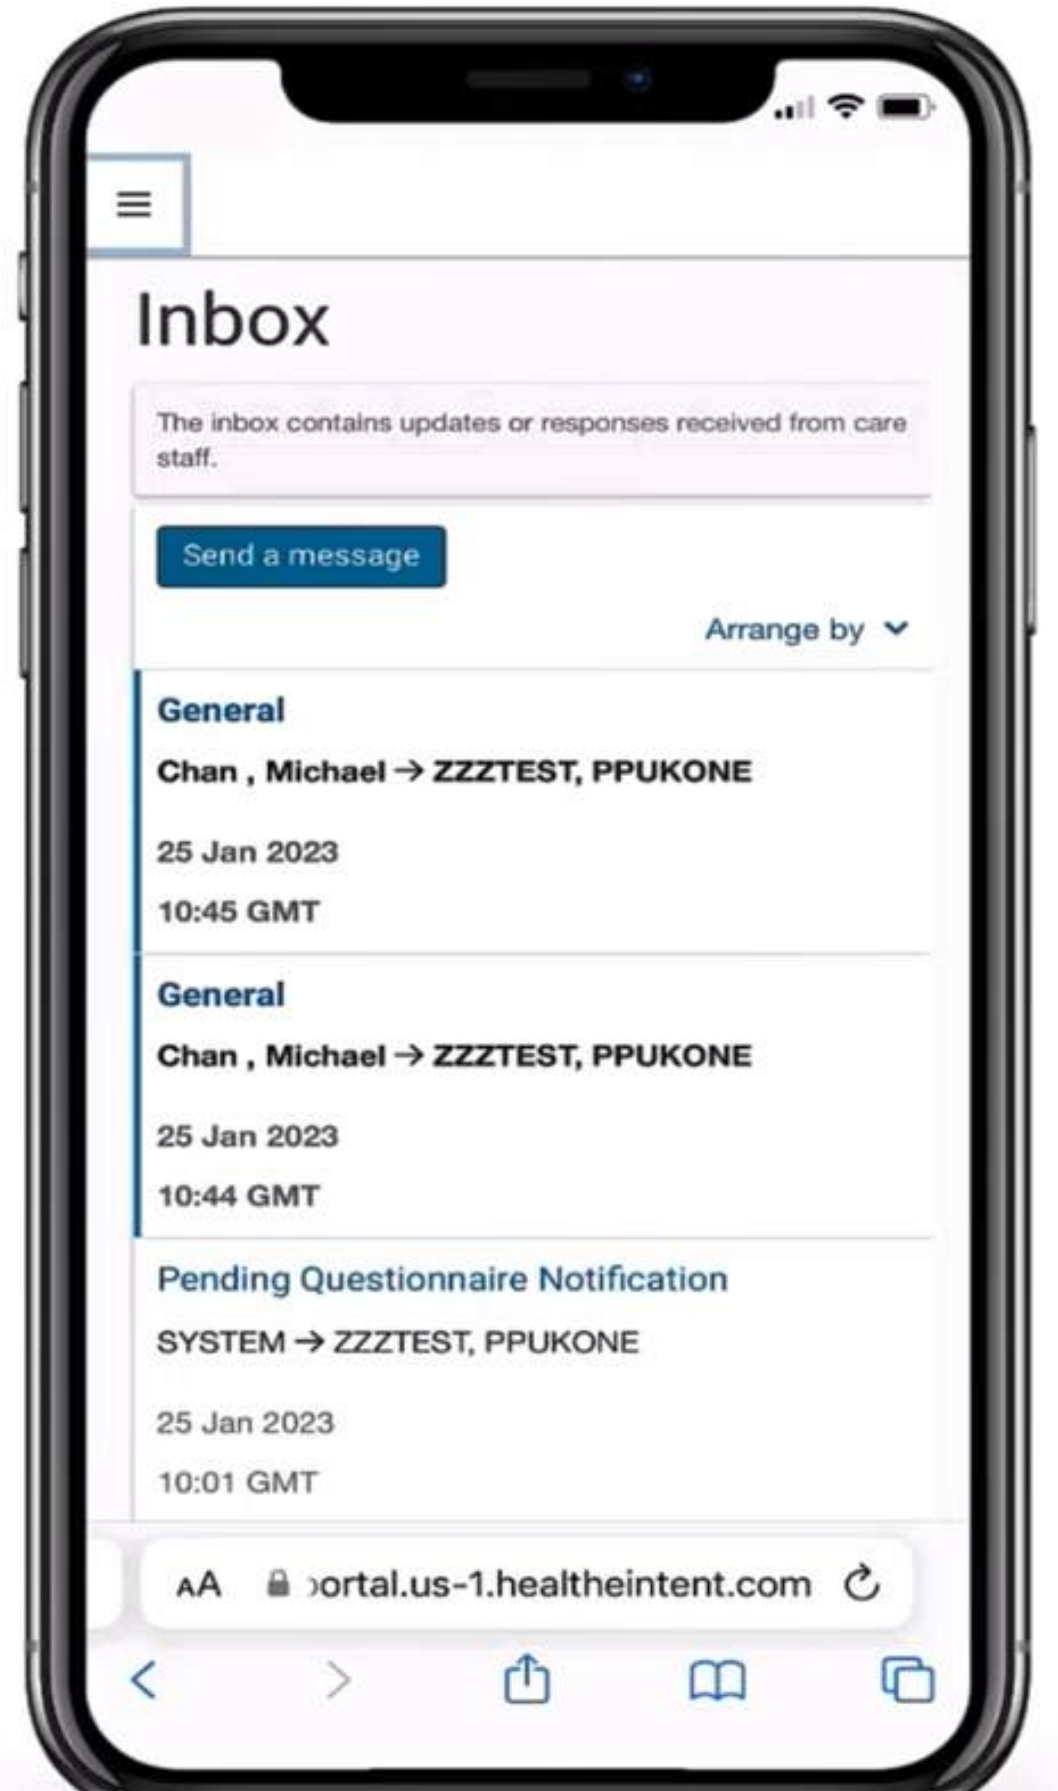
Inbox

The inbox contains updates or responses received from care staff.

Send a message

Arrange by

General

Chan , Michael → ZZZTEST, PPUKONE

25 Jan 2023

10:45 GMT

General

Chan , Michael → ZZZTEST, PPUKONE

25 Jan 2023

10:44 GMT

Pending Questionnaire Notification

SYSTEM → ZZZTEST, PPUKONE

25 Jan 2023

10:01 GMT

AA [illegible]ortal.us-1.healtheintent.com